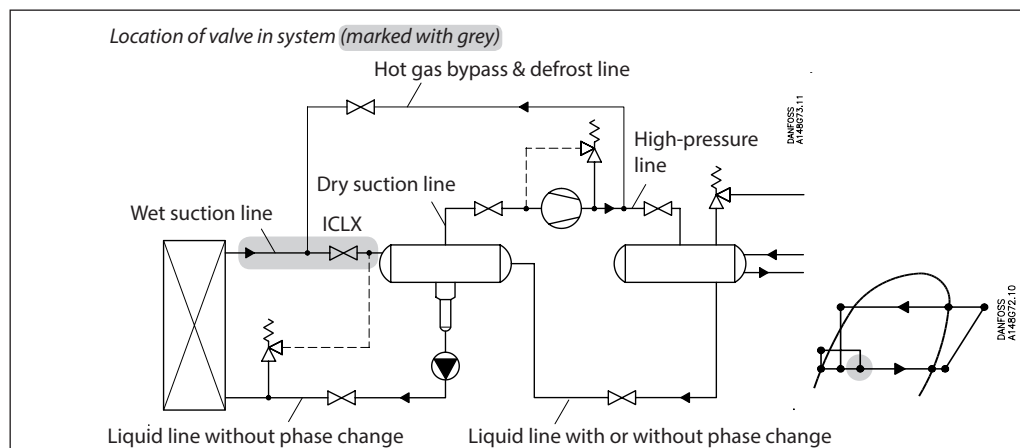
Location of valve in system (marked with grey)

Hot gas bypass & defrost line

DANFOSS A148G73.11

High-pressure line

Dry suction line

Wet suction line

ICLX

DANFOSS A148G72.10

Liquid line without phase change

Liquid line with or without phase change